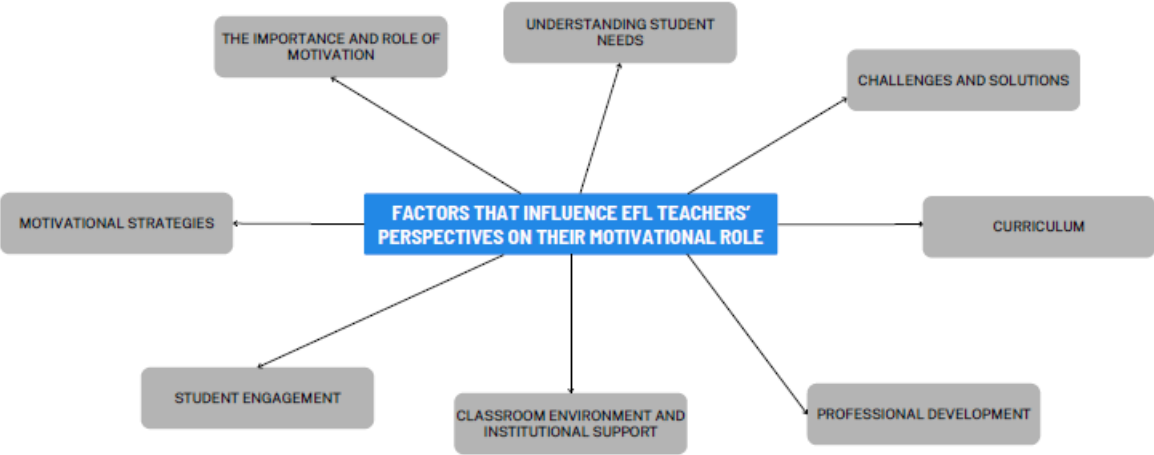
THE IMPORTANCE AND ROLE OF MOTIVATION

UNDERSTANDING STUDENT NEEDS

CHALLENGES AND SOLUTIONS

MOTIVATIONAL STRATEGIES

FACTORS THAT INFLUENCE EFL TEACHERS' PERSPECTIVES ON THEIR MOTIVATIONAL ROLE

CURRICULUM

STUDENT ENGAGEMENT

CLASSROOM ENVIRONMENT AND INSTITUTIONAL SUPPORT

PROFESSIONAL DEVELOPMENT